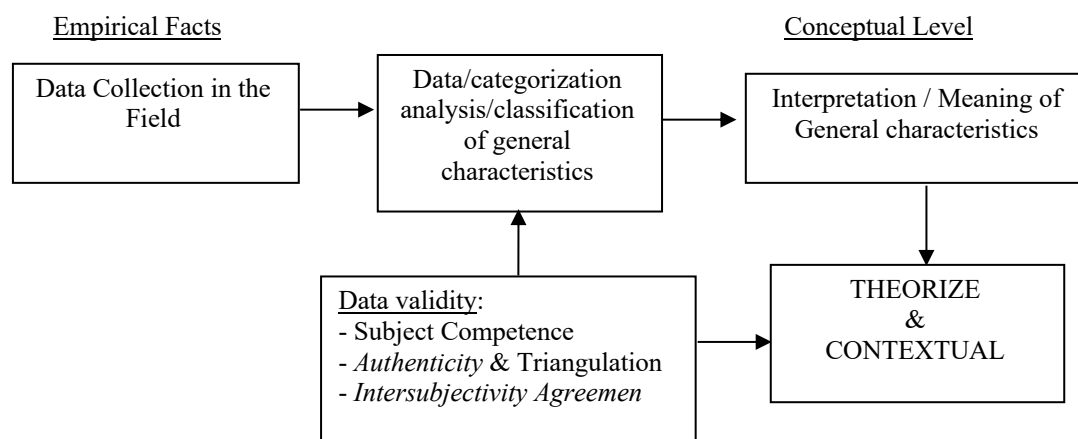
Empirical Facts

Conceptual Level

Data Collection in the Field

Data/categorization analysis/classification of general characteristics

Interpretation / Meaning of General characteristics

Data validity:
- Subject Competence
- Authenticity & Triangulation
- Intersubjectivity Agreemen

THEORIZE
&
CONTEXTUAL